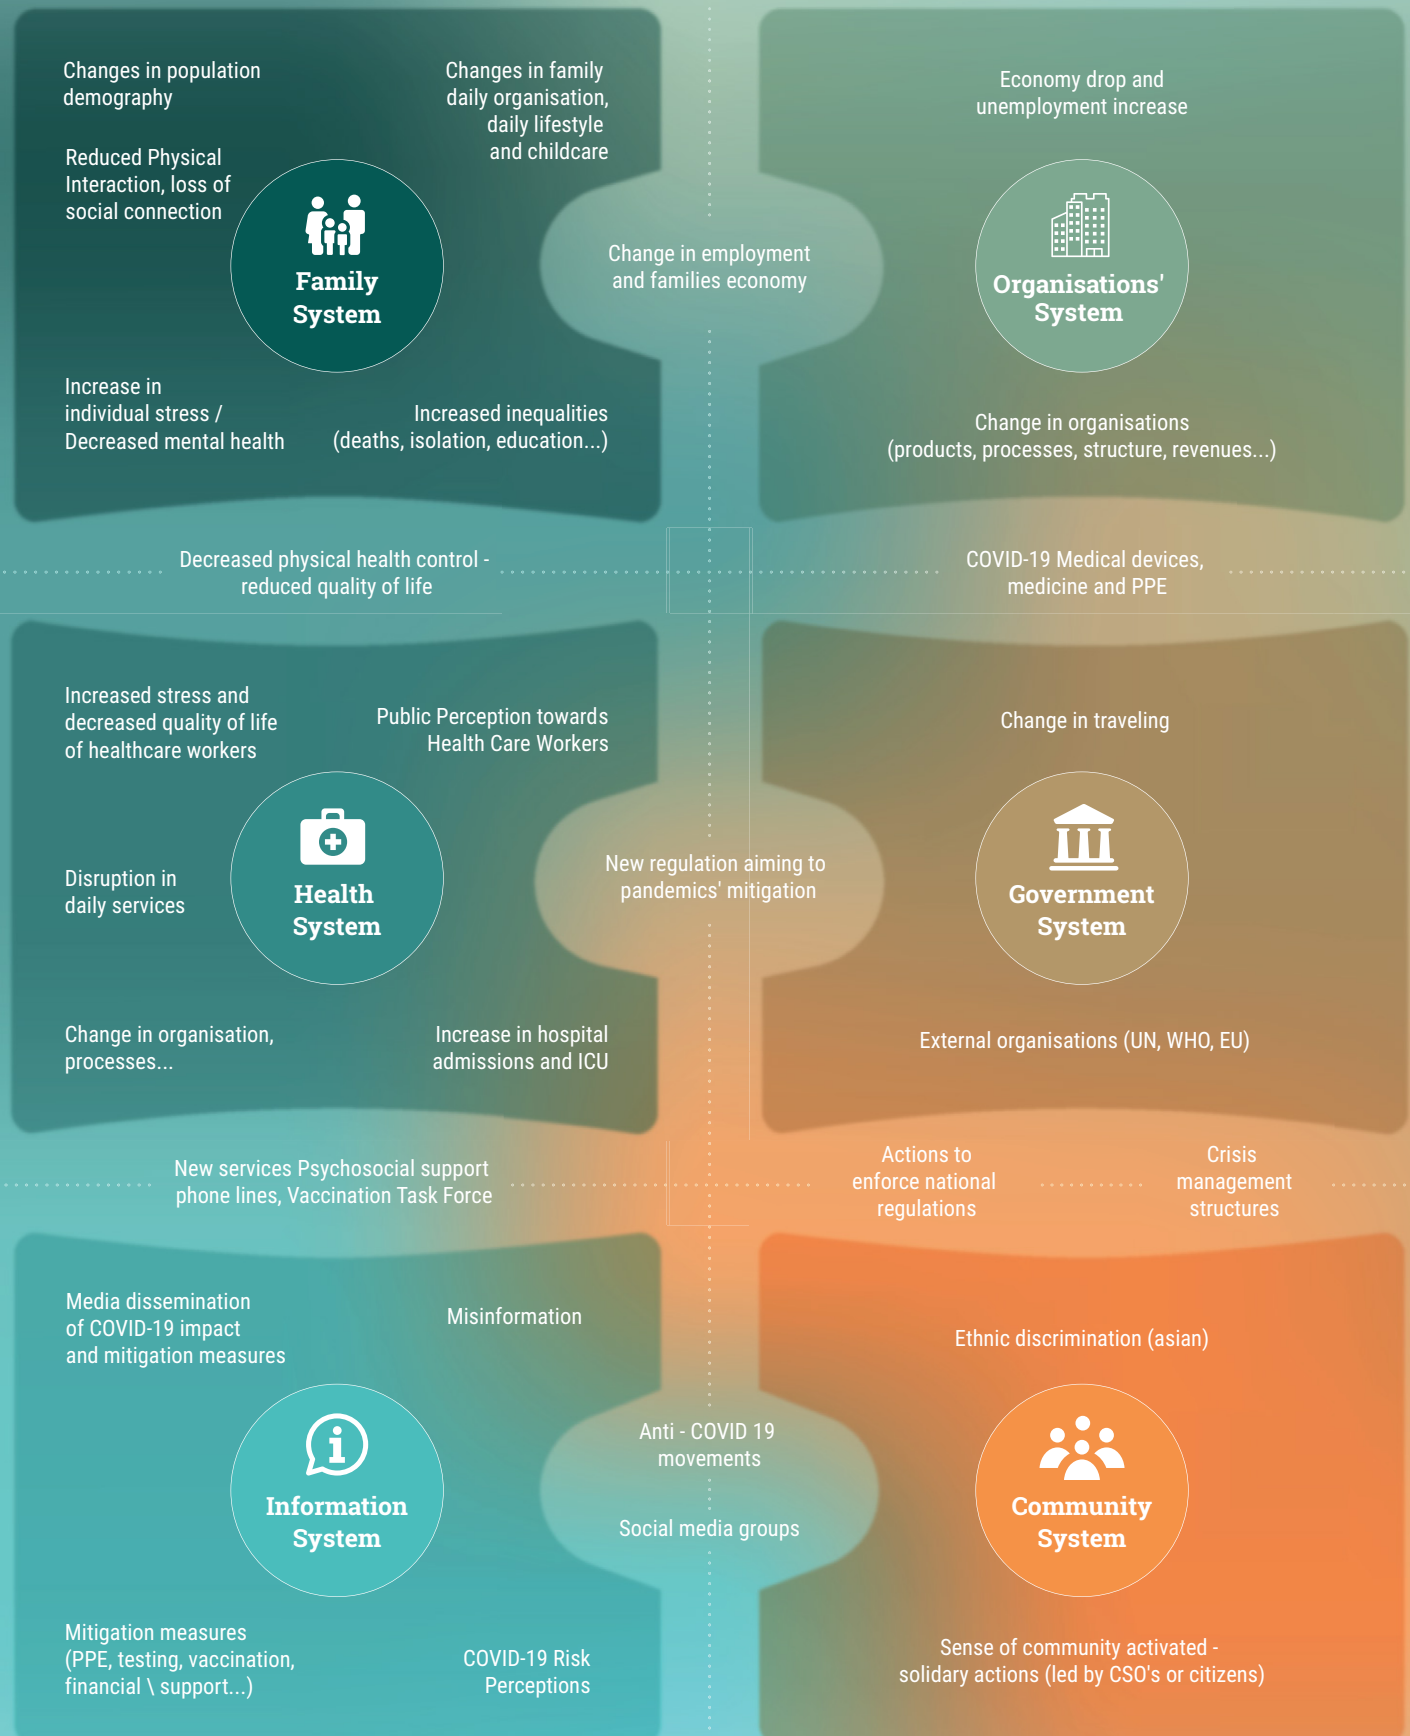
Changes in population demography

Changes in family daily organisation, daily lifestyle and childcare

Reduced Physical Interaction, loss of social connection

Family System

Increase in individual stress / Decreased mental health

Increased inequalities (deaths, isolation, education...)

Change in employment and families economy

Economy drop and unemployment increase

Organisations' System

Change in organisations (products, processes, structure, revenues...)

Decreased physical health control - reduced quality of life

COVID-19 Medical devices, medicine and PPE

Increased stress and decreased quality of life of healthcare workers

Public Perception towards Health Care Workers

Health System

Disruption in daily services

Change in organisation, processes...

Increase in hospital admissions and ICU

New regulation aiming to pandemics' mitigation

Change in traveling

Government System

External organisations (UN, WHO, EU)

New services Psychosocial support phone lines, Vaccination Task Force

Actions to enforce national regulations

Crisis management structures

Media dissemination of COVID-19 impact and mitigation measures

Misinformation

Information System

Mitigation measures (PPE, testing, vaccination, financial \ support...)

COVID-19 Risk Perceptions

Anti - COVID 19 movements

Social media groups

Ethnic discrimination (asian)

Community System

Sense of community activated - solidary actions (led by CSO's or citizens)